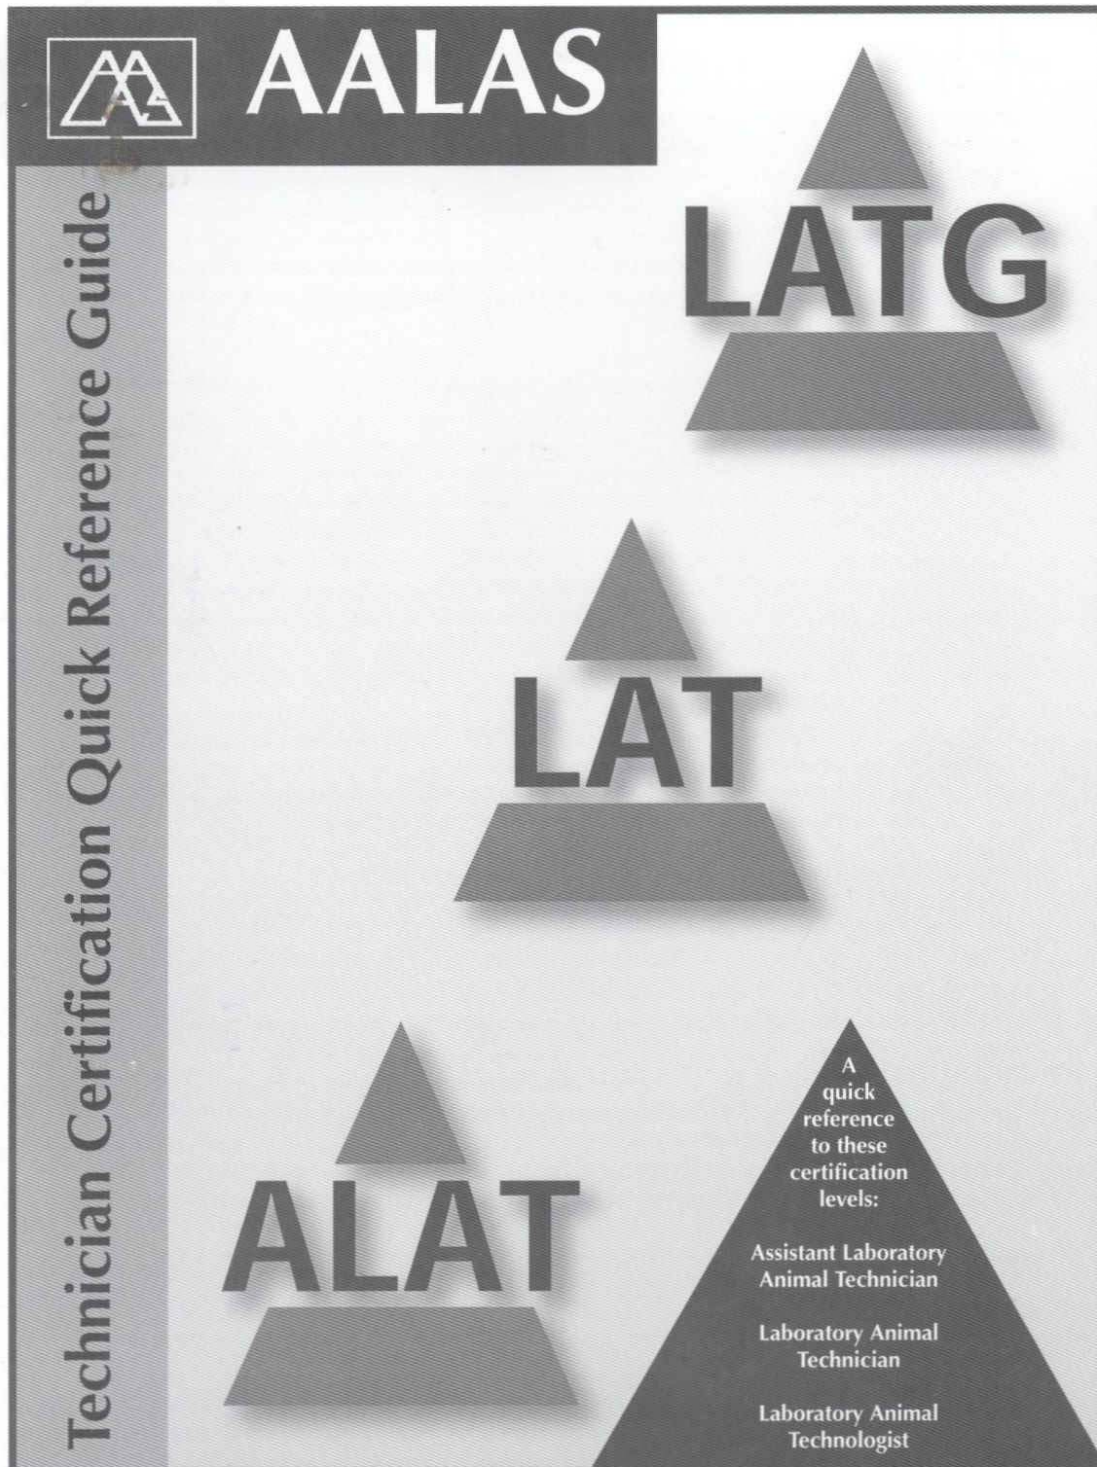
AALAS

Technician Certification Quick Reference Guide

LATG

LAT

ALAT

A quick reference to these certification levels:

Assistant Laboratory Animal Technician

Laboratory Animal Technician

Laboratory Animal Technologist